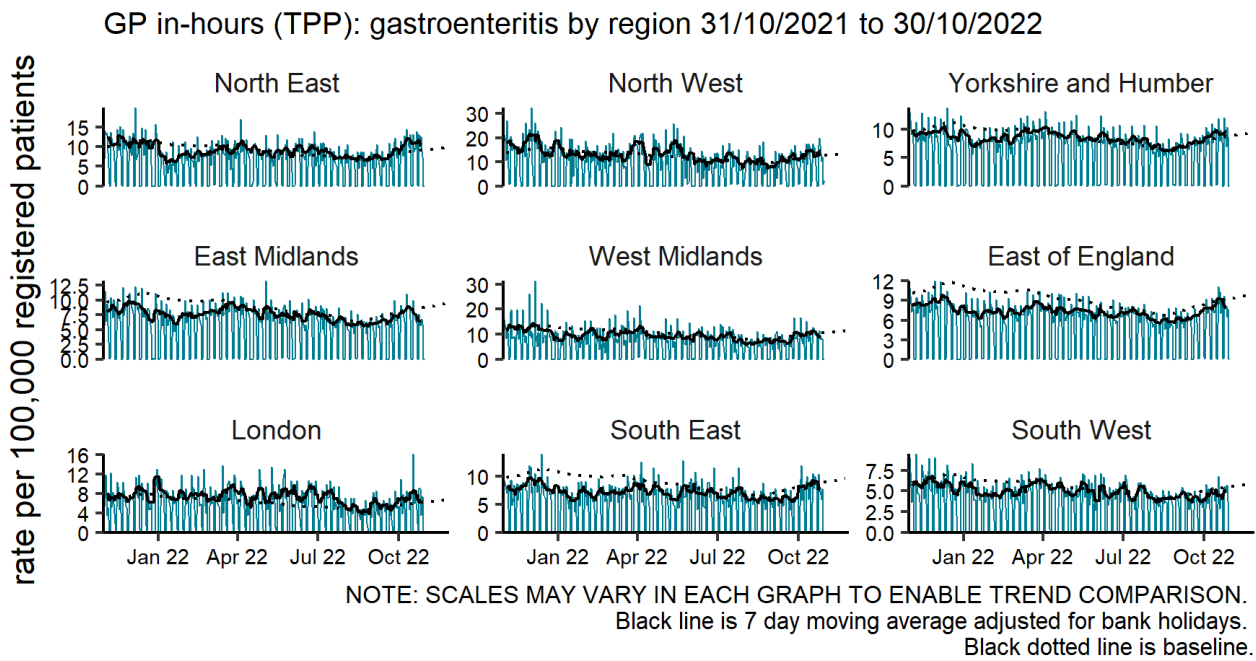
GP in-hours (TPP): gastroenteritis by region 31/10/2021 to 30/10/2022

rate per 100,000 registered patients

North East
15
10
5
0

North West
30
20
10
0

Yorkshire and Humber
10
5
0

East Midlands
12.5
10.0
7.5
5.0
2.5
0.0

West Midlands
30
20
10
0

East of England
12
9
6
3
0

London
16
12
8
4
0

South East
10
5
0

South West
7.5
5.0
2.5
0.0

Jan 22 Apr 22 Jul 22 Oct 22

Jan 22 Apr 22 Jul 22 Oct 22

Jan 22 Apr 22 Jul 22 Oct 22

NOTE: SCALES MAY VARY IN EACH GRAPH TO ENABLE TREND COMPARISON.
Black line is 7 day moving average adjusted for bank holidays.
Black dotted line is baseline.